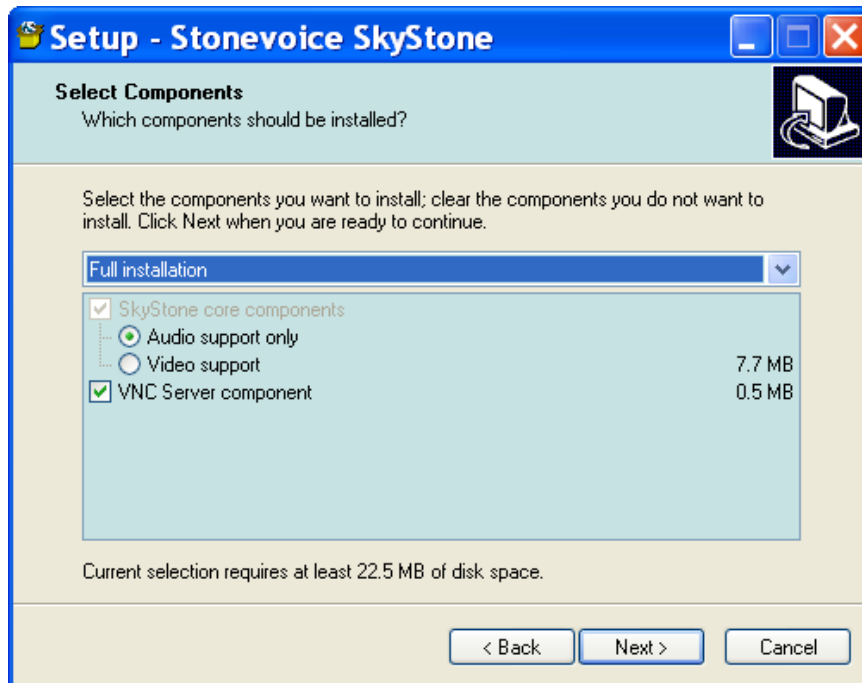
Setup - Stonevoice SkyStone

Select Components
Which components should be installed?

Select the components you want to install; clear the components you do not want to install. Click Next when you are ready to continue.

Full installation

SkyStone core components
Audio support only
Video support 7.7 MB
VNC Server component 0.5 MB

Current selection requires at least 22.5 MB of disk space.

< Back
Next >
Cancel